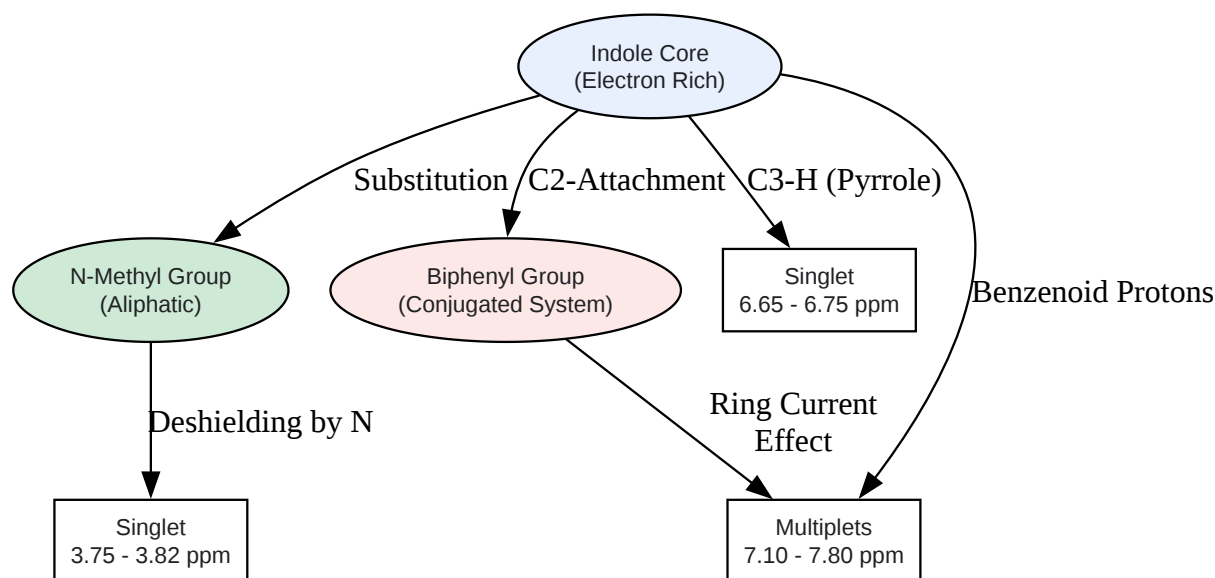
Indole Core
(Electron Rich)

Substitution

C2-Attachment

C3-H (Pyrrole)

Benzenoid Protons

N-Methyl Group
(Aliphatic)

Biphenyl Group
(Conjugated System)

Singlet
6.65 - 6.75 ppm

Deshielding by N

Ring Current
Effect

Singlet
3.75 - 3.82 ppm

Multiplets
7.10 - 7.80 ppm